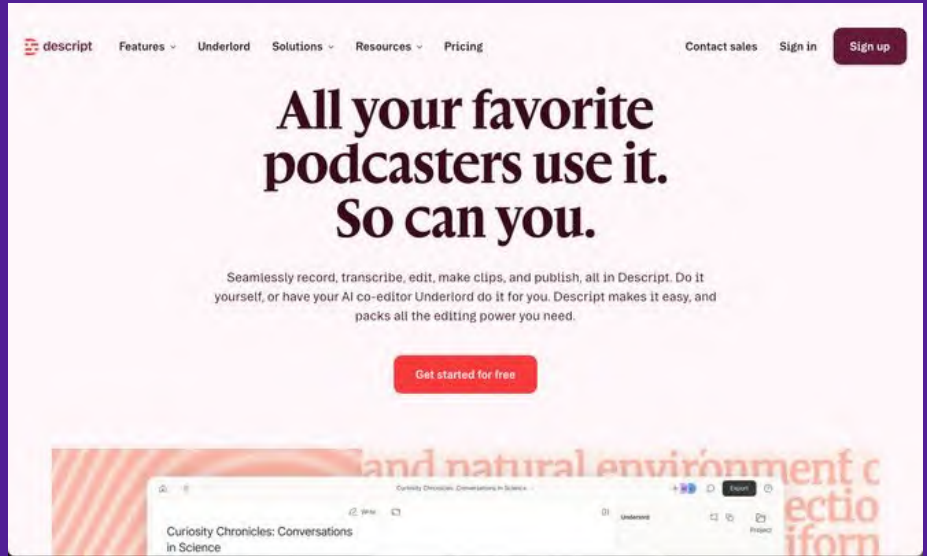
descript Features Underlord Solutions Resources Pricing Contact sales Sign in Sign up

All your favorite podcasters use it. So can you.

Seamlessly record, transcribe, edit, make clips, and publish, all in Descript. Do it yourself, or have your AI co-editor Underlord do it for you. Descript makes it easy, and packs all the editing power you need.

Get started for free

and natural environment c ectio iforn

Curiosity Chronicles: Conversations in Science

Export

Write

Underlord

Project

Curiosity Chronicles: Conversations in Science